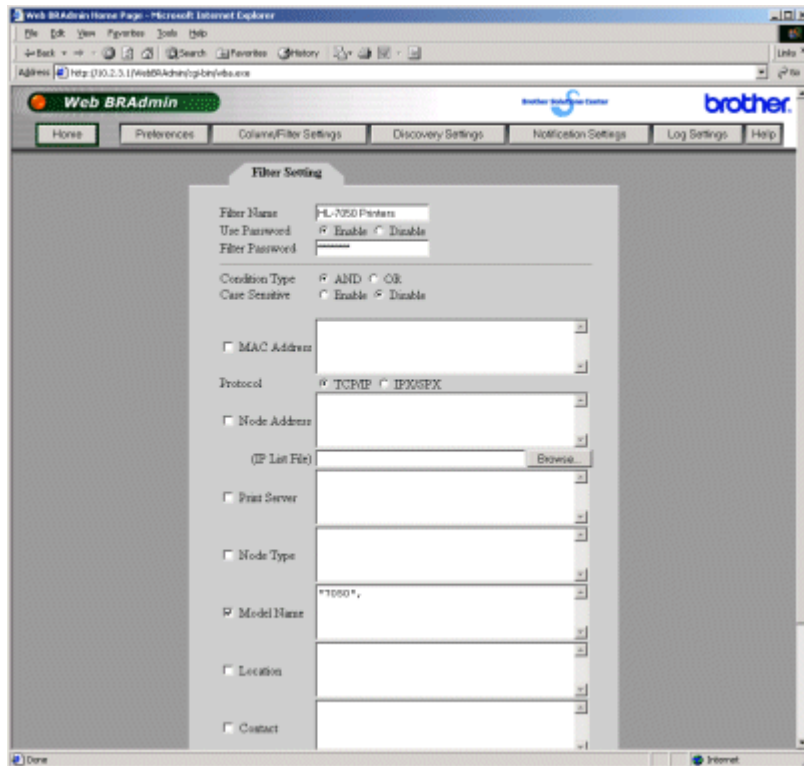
Web BRAdmin Home Page - Microsoft Internet Explorer

File Edit View Favorites Tools Help

Back Search Favorites History

Address http://10.2.3.1/WebBRAdmin/cgi-bin/vba.exe

Links Go

Web BRAdmin

Brother Solutions Center

brother.

Home Preferences Column/Filter Settings Discovery Settings Notification Settings Log Settings Help

Filter Setting

Filter Name HL-7050 Printers
Use Password Enable Disable
Filter Password ******

Condition Type AND OR
Case Sensitive Enable Disable

MAC Address

Protocol TCP/IP IPX/SPX

Node Address

(IP List File) Browse...

Print Server

Node Type

Model Name *7050*,

Location

Contact

Done

Internet